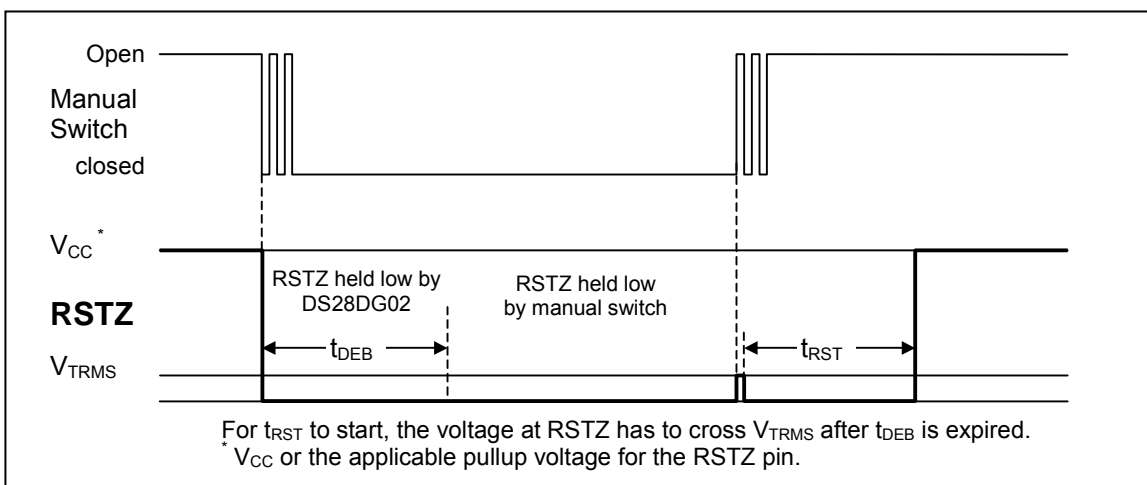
Open

Manual Switch

closed

$V_{CC}$ *

RSTZ

$V_{TRMS}$

RSTZ held low by DS28DG02

RSTZ held low by manual switch

$t_{DEB}$

$t_{RST}$

For $t_{RST}$ to start, the voltage at RSTZ has to cross $V_{TRMS}$ after $t_{DEB}$ is expired.
* $V_{CC}$ or the applicable pullup voltage for the RSTZ pin.